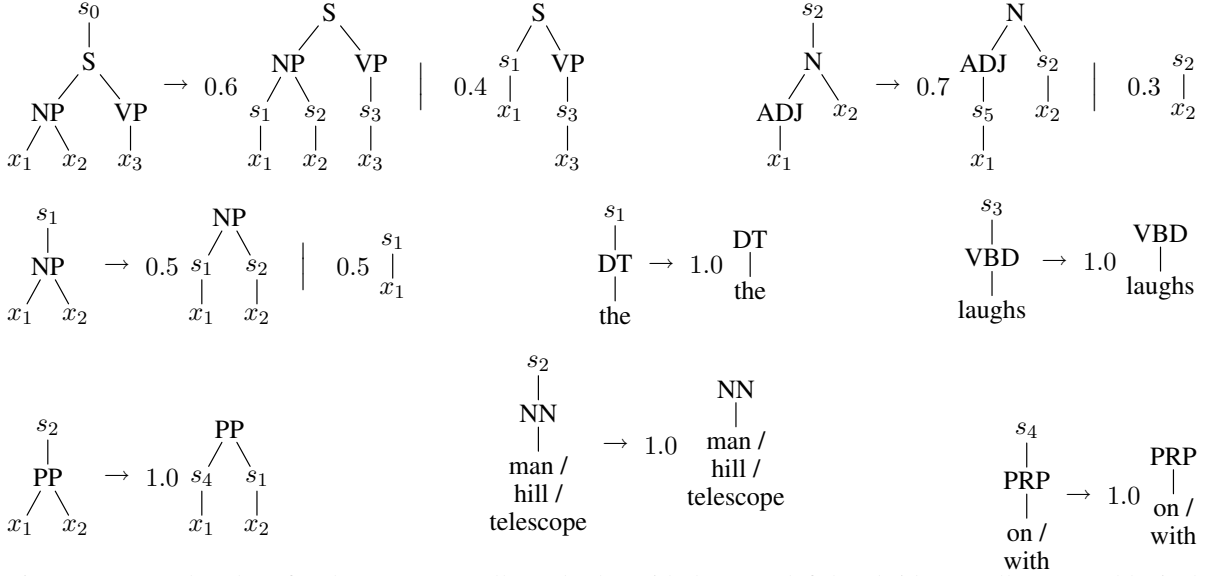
$s_0$ S NP VP $x_1$ $x_2$ $x_3$ $\rightarrow$ 0.6 S NP VP $s_1$ $s_2$ $s_3$ $x_1$ $x_2$ $x_3$ | 0.4 S $s_1$ VP $x_1$ $s_3$ $x_3$

$s_2$ N ADJ $x_1$ $x_2$ $\rightarrow$ 0.7 N ADJ $s_2$ $s_5$ $x_2$ $x_1$ | 0.3 $s_2$ $x_2$

$s_1$ NP $x_1$ $x_2$ $\rightarrow$ 0.5 NP $s_1$ $s_2$ $x_1$ $x_2$ | 0.5 $s_1$ $x_1$

$s_1$ DT the $\rightarrow$ 1.0 DT the

$s_3$ VBD laughs $\rightarrow$ 1.0 VBD laughs

$s_2$ PP $x_1$ $x_2$ $\rightarrow$ 1.0 PP $s_4$ $s_1$ $x_1$ $x_2$

$s_2$ NN man / hill / telescope $\rightarrow$ 1.0 NN man / hill / telescope

$s_4$ PRP on / with $\rightarrow$ 1.0 PRP on / with